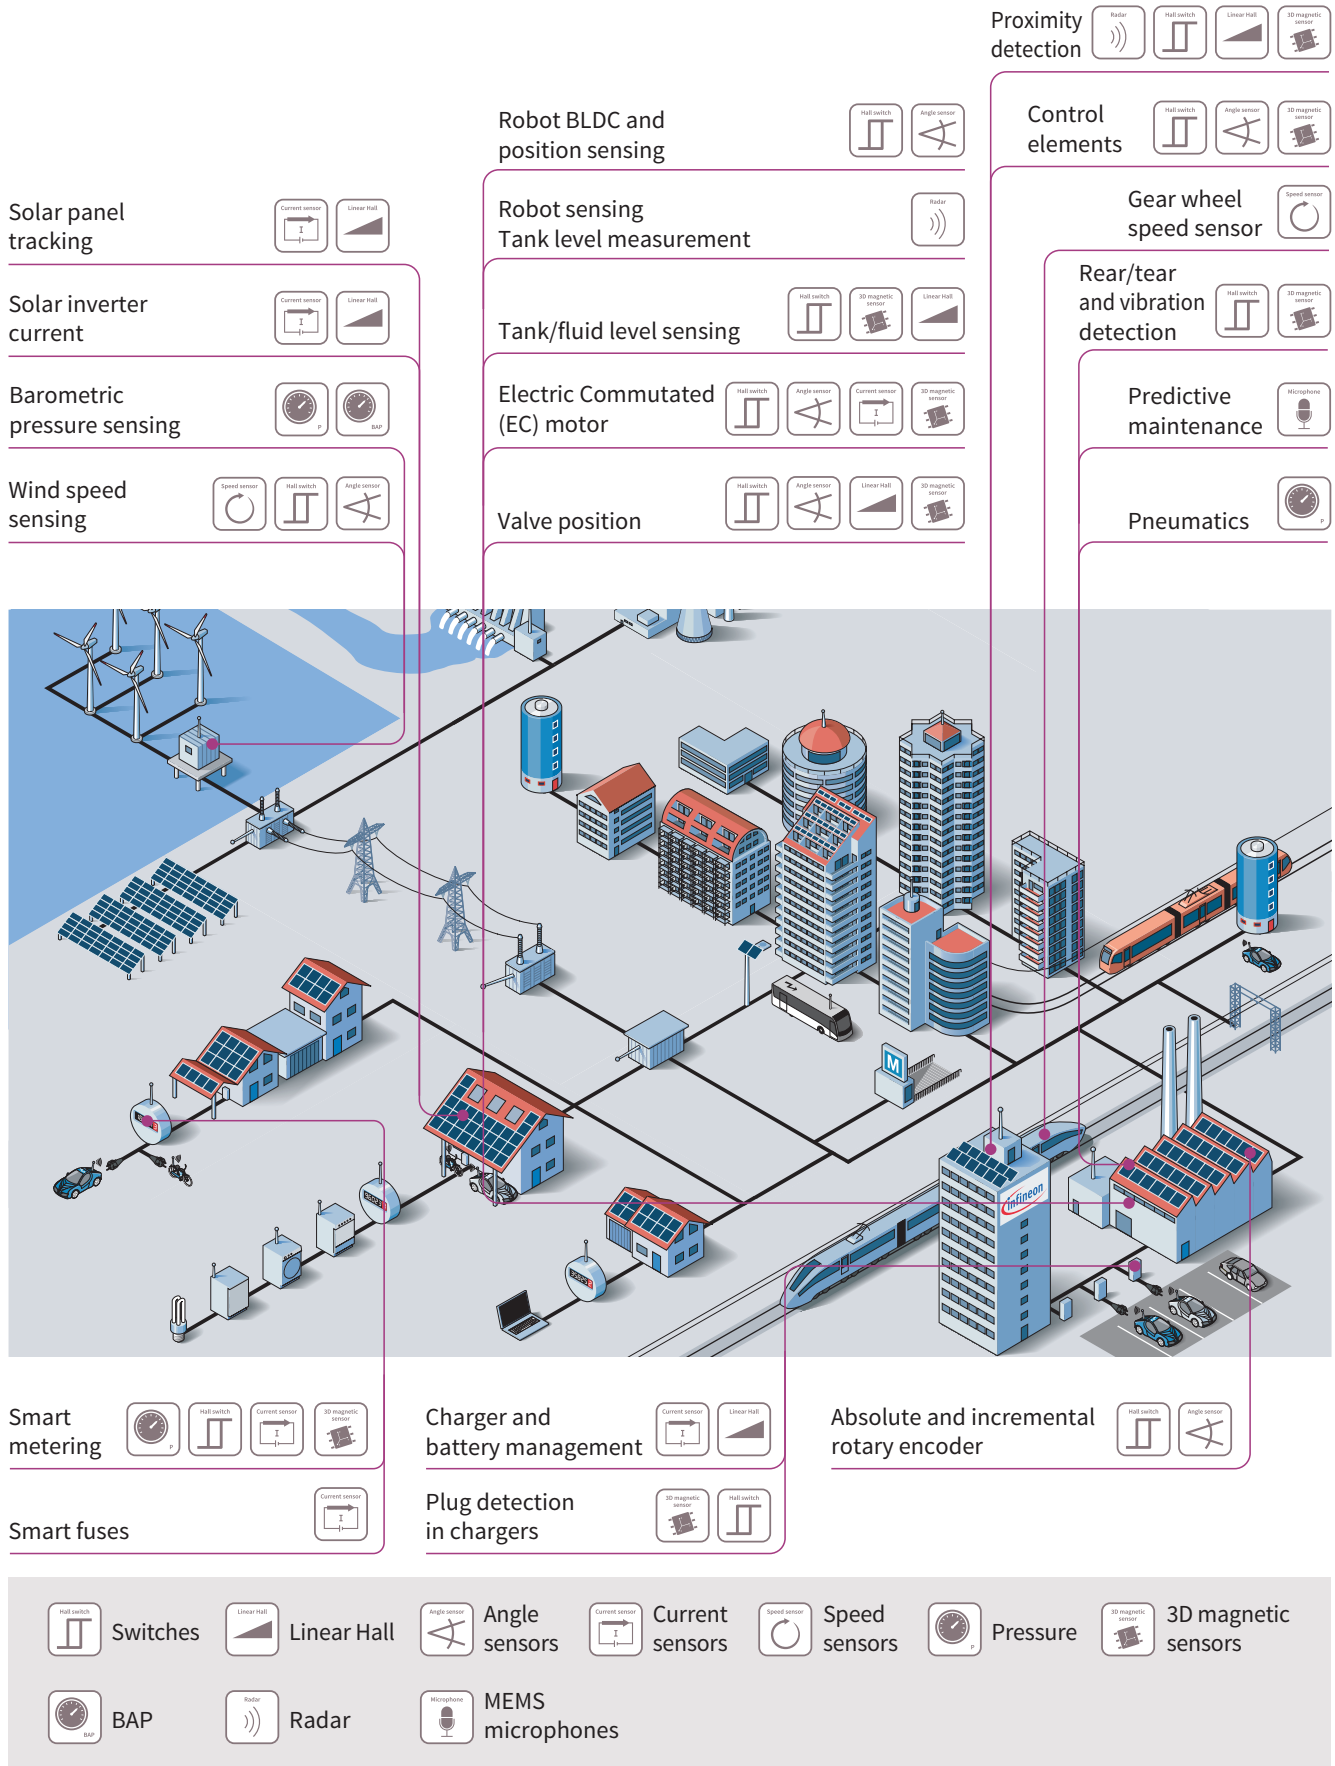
Proximity detection
Radar Hall switch Linear Hall 3D magnetic sensor

Robot BLDC and position sensing
Hall switch Angle sensor

Control elements
Hall switch Angle sensor 3D magnetic sensor

Solar panel tracking
Current sensor Linear Hall

Robot sensing
Tank level measurement
Radar

Gear wheel speed sensor
Speed sensor

Solar inverter current
Current sensor Linear Hall

Tank/fluid level sensing
Hall switch 3D magnetic sensor Linear Hall

Rear/tear and vibration detection
Hall switch 3D magnetic sensor

Barometric pressure sensing
P BAP

Electric Commutated (EC) motor
Hall switch Angle sensor Current sensor 3D magnetic sensor

Predictive maintenance
Microphone

Wind speed sensing
Speed sensor Hall switch Angle sensor

Valve position
Hall switch Angle sensor Linear Hall 3D magnetic sensor

Pneumatics
P

M
infineon

Smart metering
P Hall switch Current sensor 3D magnetic sensor

Charger and battery management
Current sensor Linear Hall

Absolute and incremental rotary encoder
Hall switch Angle sensor

Smart fuses
Current sensor

Plug detection in chargers
3D magnetic sensor Hall switch

Hall switch Switches
Linear Hall Linear Hall
Angle sensor Angle sensors
Current sensor Current sensors
Speed sensor Speed sensors
P Pressure
3D magnetic sensor 3D magnetic sensors
BAP BAP
Radar Radar
Microphone MEMS microphones